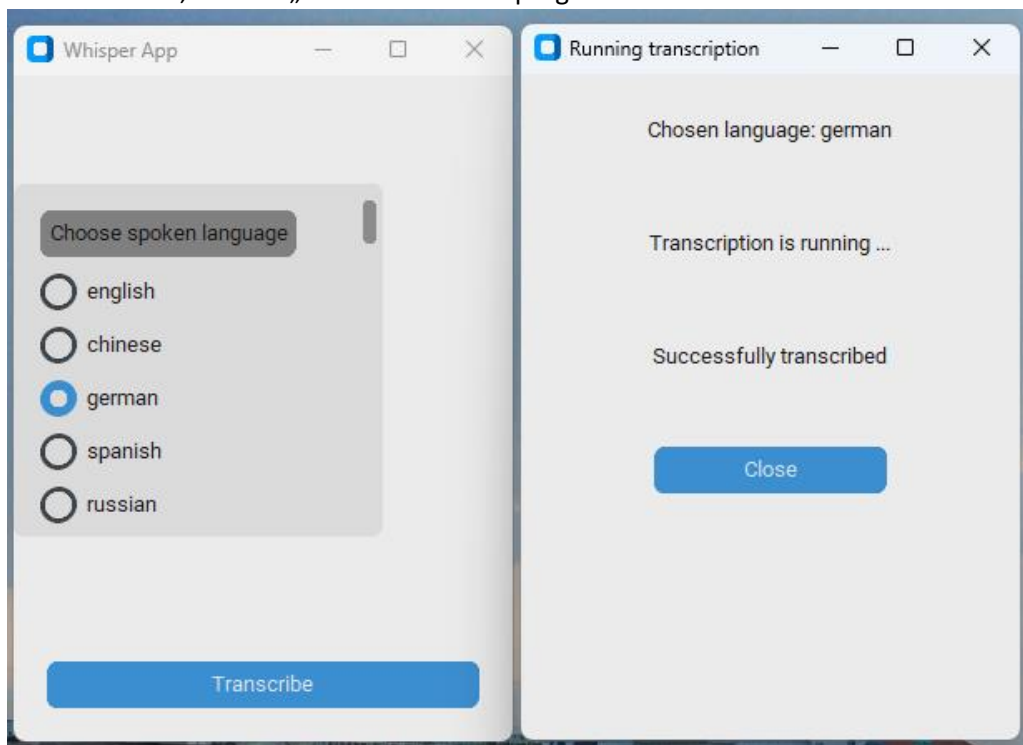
Whisper App

Choose spoken language

english

chinese

german

spanish

russian

Transcribe

Running transcription

Chosen language: german

Transcription is running ...

Successfully transcribed

Close